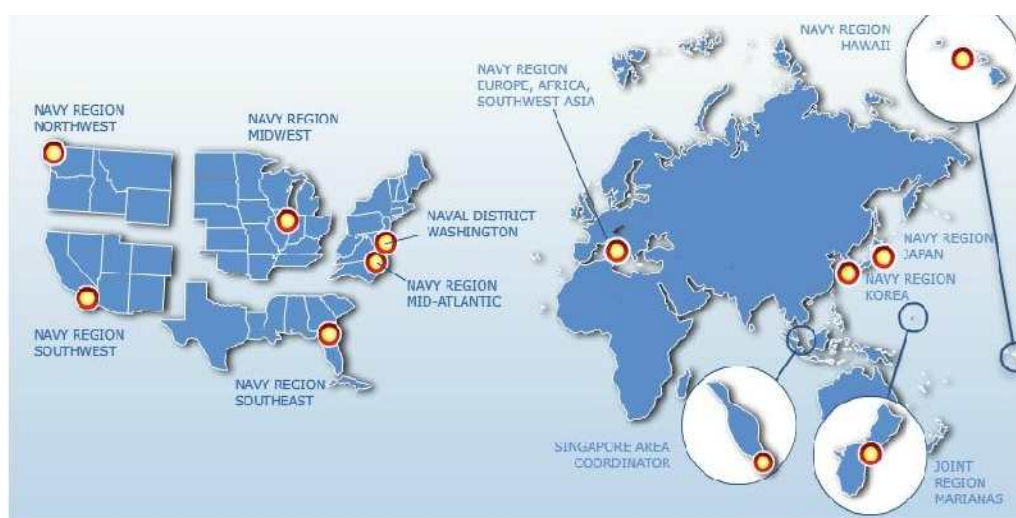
NAVY REGION NORTHWEST

NAVY REGION MIDWEST

NAVAL DISTRICT WASHINGTON

NAVY REGION MID-ATLANTIC

NAVY REGION SOUTHWEST

NAVY REGION SOUTHEAST

NAVY REGION EUROPE, AFRICA, SOUTHWEST ASIA

NAVY REGION HAWAII

NAVY REGION JAPAN

NAVY REGION KOREA

SINGAPORE AREA COORDINATOR

JOINT REGION MARIANAS